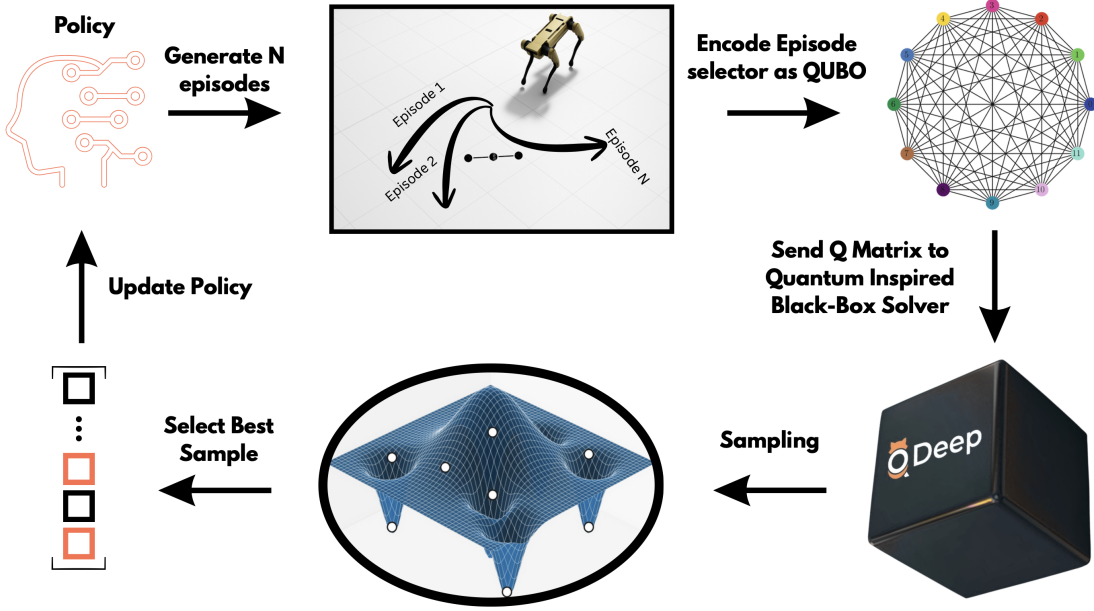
Policy

Generate N episodes

Episode 1

Episode 2

Episode N

Encode Episode selector as QUBO

4 3 2 5 1 6 0 7 11 8 10 9

Send Q Matrix to Quantum Inspired Black-Box Solver

Deep

Sampling

Select Best Sample

Update Policy